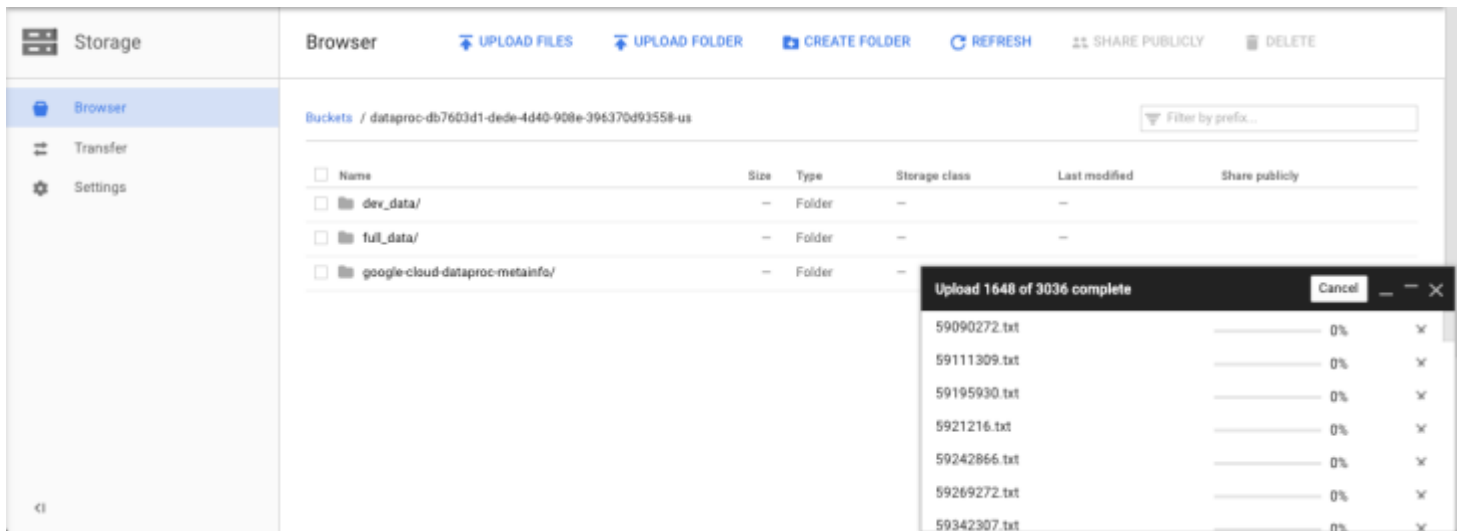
Storage

Browser

Transfer

Settings

Browser UPLOAD FILES UPLOAD FOLDER CREATE FOLDER REFRESH SHARE PUBLICLY DELETE

Buckets / dataproc-db7603d1-dede-4d40-908e-396370d93558-us

Filter by prefix...

| Name | Size | Type | Storage class | Last modified | Share publicly |
|---|---|---|---|---|---|
| dev_data/ | — | Folder | — | — | |
| full_data/ | — | Folder | — | — | |
| google-cloud-dataproc-metainfo/ | — | Folder | — | | |

Upload 1648 of 3036 complete Cancel

59090272.txt 0%
59111309.txt 0%
59195930.txt 0%
5921216.txt 0%
59242866.txt 0%
59269272.txt 0%
59342307.txt 0%

<|